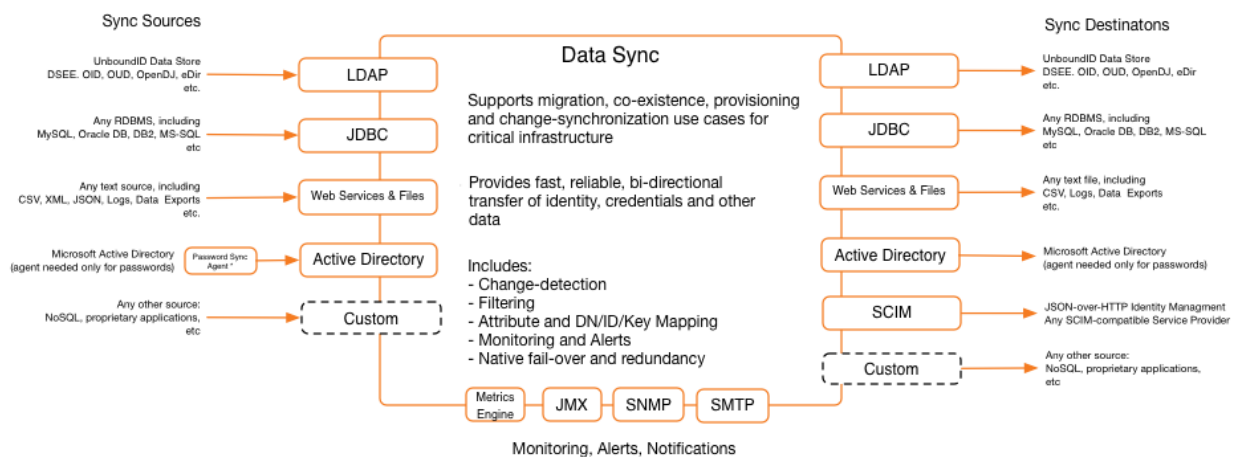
Sync Sources

UnboundID Data Store DSEE. OID, OUD, OpenDJ, eDir etc.

LDAP

Any RDBMS, including MySQL, Oracle DB, DB2, MS-SQL etc

JDBC

Any text source, including CSV, XML, JSON, Logs, Data Exports etc.

Web Services & Files

Microsoft Active Directory (agent needed only for passwords)

Password Sync Agent *

Active Directory

Any other source: NoSQL, proprietary applications, etc

Custom

Data Sync

Supports migration, co-existence, provisioning and change-synchronization use cases for critical infrastructure

Provides fast, reliable, bi-directional transfer of identity, credentials and other data

Includes:
- Change-detection
- Filtering
- Attribute and DN/ID/Key Mapping
- Monitoring and Alerts
- Native fail-over and redundancy

Metrics Engine

JMX

SNMP

SMTP

Monitoring, Alerts, Notifications

Sync Destinatons

LDAP

UnboundID Data Store DSEE. OID, OUD, OpenDJ, eDir etc.

JDBC

Any RDBMS, including MySQL, Oracle DB, DB2, MS-SQL etc

Web Services & Files

Any text file, including CSV, Logs, Data Exports etc.

Active Directory

Microsoft Active Directory (agent needed only for passwords)

SCIM

JSON-over-HTTP Identity Managment Any SCIM-compatible Service Provider

Custom

Any other source: NoSQL, proprietary applications, etc